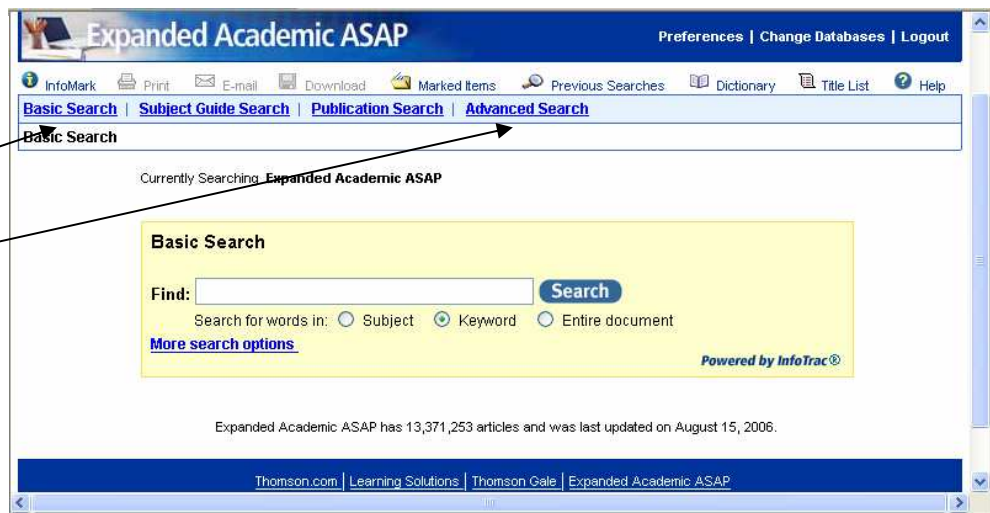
Expanded Academic ASAP

Preferences | Change Databases | Logout

InfoMark Print E-mail Download Marked Items Previous Searches Dictionary Title List Help

Basic Search | Subject Guide Search | Publication Search | Advanced Search

Basic Search

Currently Searching Expanded Academic ASAP

Basic Search

Find: Search

Search for words in: Subject Keyword Entire document

More search options

Powered by InfoTrac®

Expanded Academic ASAP has 13,371,253 articles and was last updated on August 15, 2006.

Thomson.com | Learning Solutions | Thomson Gale | Expanded Academic ASAP